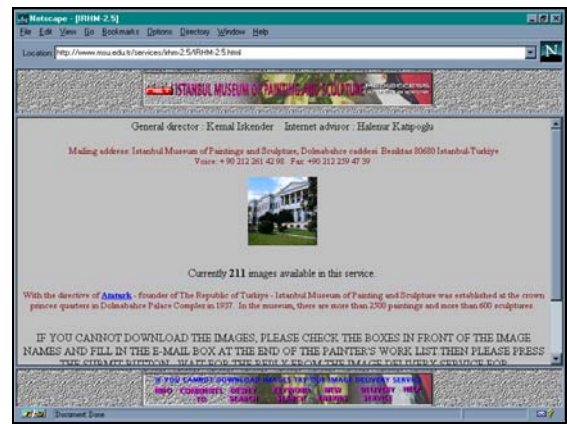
Netscape - [IRHM-2.5]

File Edit View Go Bookmarks Options Directory Window Help

Location: http://www.msu.edu.tr/services/irhm-2.5/IRHM-2.5.html

N

ISTANBUL MUSEUM OF PAINTING AND SCULPTURE

General director : Kemal Iskender Internet advisor : Haluk Katipoğlu

Mailing address: Istanbul Museum of Paintings and Sculpture, Dolmabahce caddesi, Besiktas 80680 Istanbul-Turkiye
Voice: + 90 212 261 42 98 Fax: +90 212 259 47 59

Currently 211 images available in this service.

With the directive of Ataturk - founder of The Republic of Turkiye - Istanbul Museum of Painting and Sculpture was established at the crown princes quarters in Dolmabahce Palace Complex in 1937. In the museum, there are more than 2500 paintings and more than 600 sculptures.

IF YOU CANNOT DOWNLOAD THE IMAGES, PLEASE CHECK THE BOXES IN FRONT OF THE IMAGE NAMES AND FILL IN THE E-MAIL BOX AT THE END OF THE PAINTER'S WORK LIST THEN PLEASE PRESS THE SUBMIT BUTTON . WAIT FOR THE REPLY FROM THE IMAGE DELIVERY SERVICE FOR

IF YOU CANNOT DOWNLOAD IMAGES TRY OUR IMAGE DELIVERY SERVICE

INFO COMMENTS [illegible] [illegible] NEW DELIVERY HELP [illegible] SEARCH SEARCH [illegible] SERVICE

Document: Done